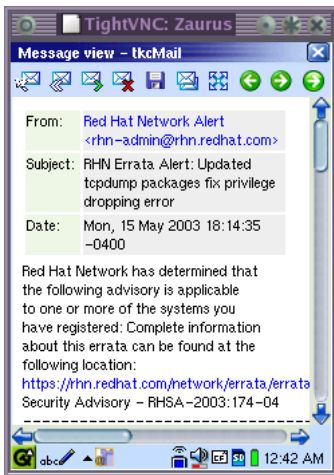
TightVNC: Zaurus

Message view - tkcMail

| | |
|---|---|
| From: | Red Hat Network Alert <rhn-admin@rhn.redhat.com> |
| Subject: | RHN Errata Alert: Updated tcpdump packages fix privilege dropping error |
| Date: | Mon, 15 May 2003 18:14:35 -0400 |

Red Hat Network has determined that the following advisory is applicable to one or more of the systems you have registered: Complete information about this errata can be found at the following location: https://rhn.redhat.com/network/errata/errata
Security Advisory - RHSA-2003:174-04

abc CF SD 12:42 AM